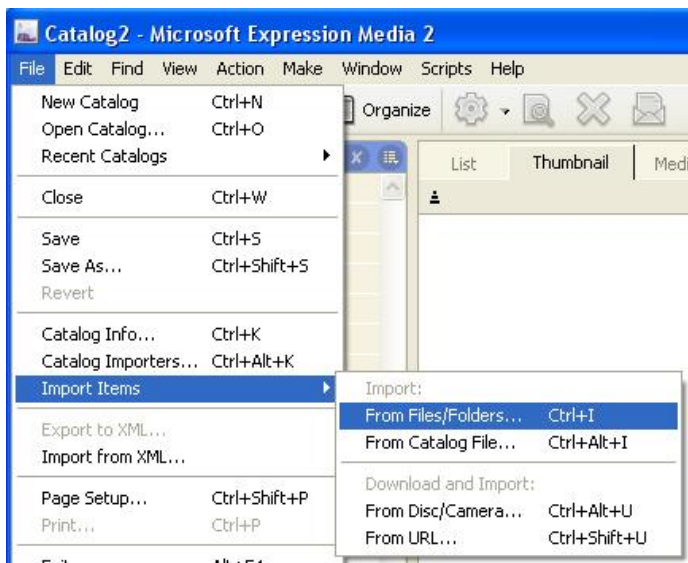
Catalog2 - Microsoft Expression Media 2

File Edit Find View Action Make Window Scripts Help

Organize

List Thumbnail Medi

New Catalog Ctrl+N
Open Catalog... Ctrl+O
Recent Catalogs

Close Ctrl+W

Save Ctrl+S
Save As... Ctrl+Shift+S
Revert

Catalog Info... Ctrl+K
Catalog Importers... Ctrl+Alt+K
Import Items

Export to XML...
Import from XML...

Page Setup... Ctrl+Shift+P
Print... Ctrl+P

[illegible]

Import:
From Files/Folders... Ctrl+I
From Catalog File... Ctrl+Alt+I

Download and Import:
From Disc/Camera... Ctrl+Alt+U
From URL... Ctrl+Shift+U